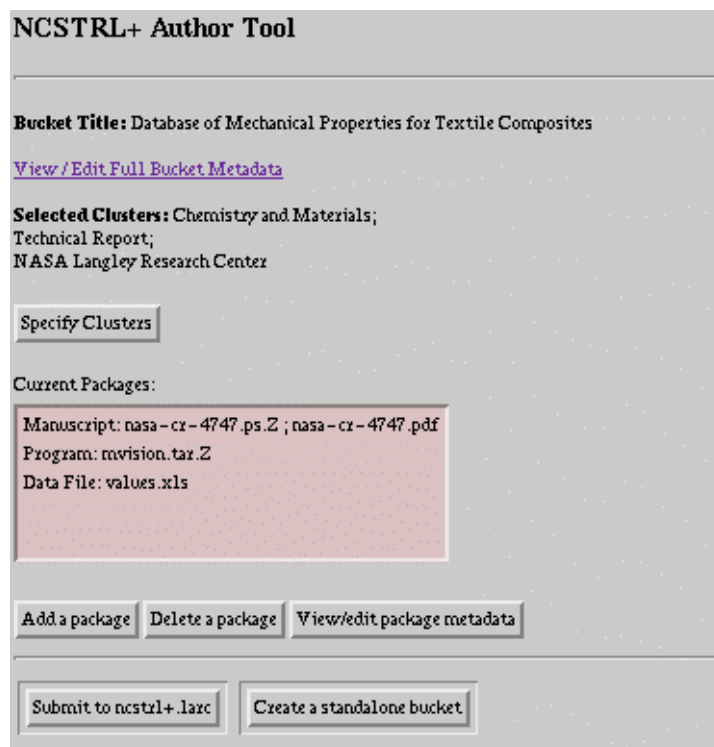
NCSTRL+ Author Tool

**Bucket Title:** Database of Mechanical Properties for Textile Composites

View / Edit Full Bucket Metadata

**Selected Clusters:** Chemistry and Materials;
Technical Report;
NASA Langley Research Center

Specify Clusters

Current Packages:

Manuscript: nasa-cr-4747.ps.Z ; nasa-cr-4747.pdf
Program: mvision.tar.Z
Data File: values.xls

Add a package | Delete a package | View/edit package metadata

Submit to ncstrl+.larc | Create a standalone bucket